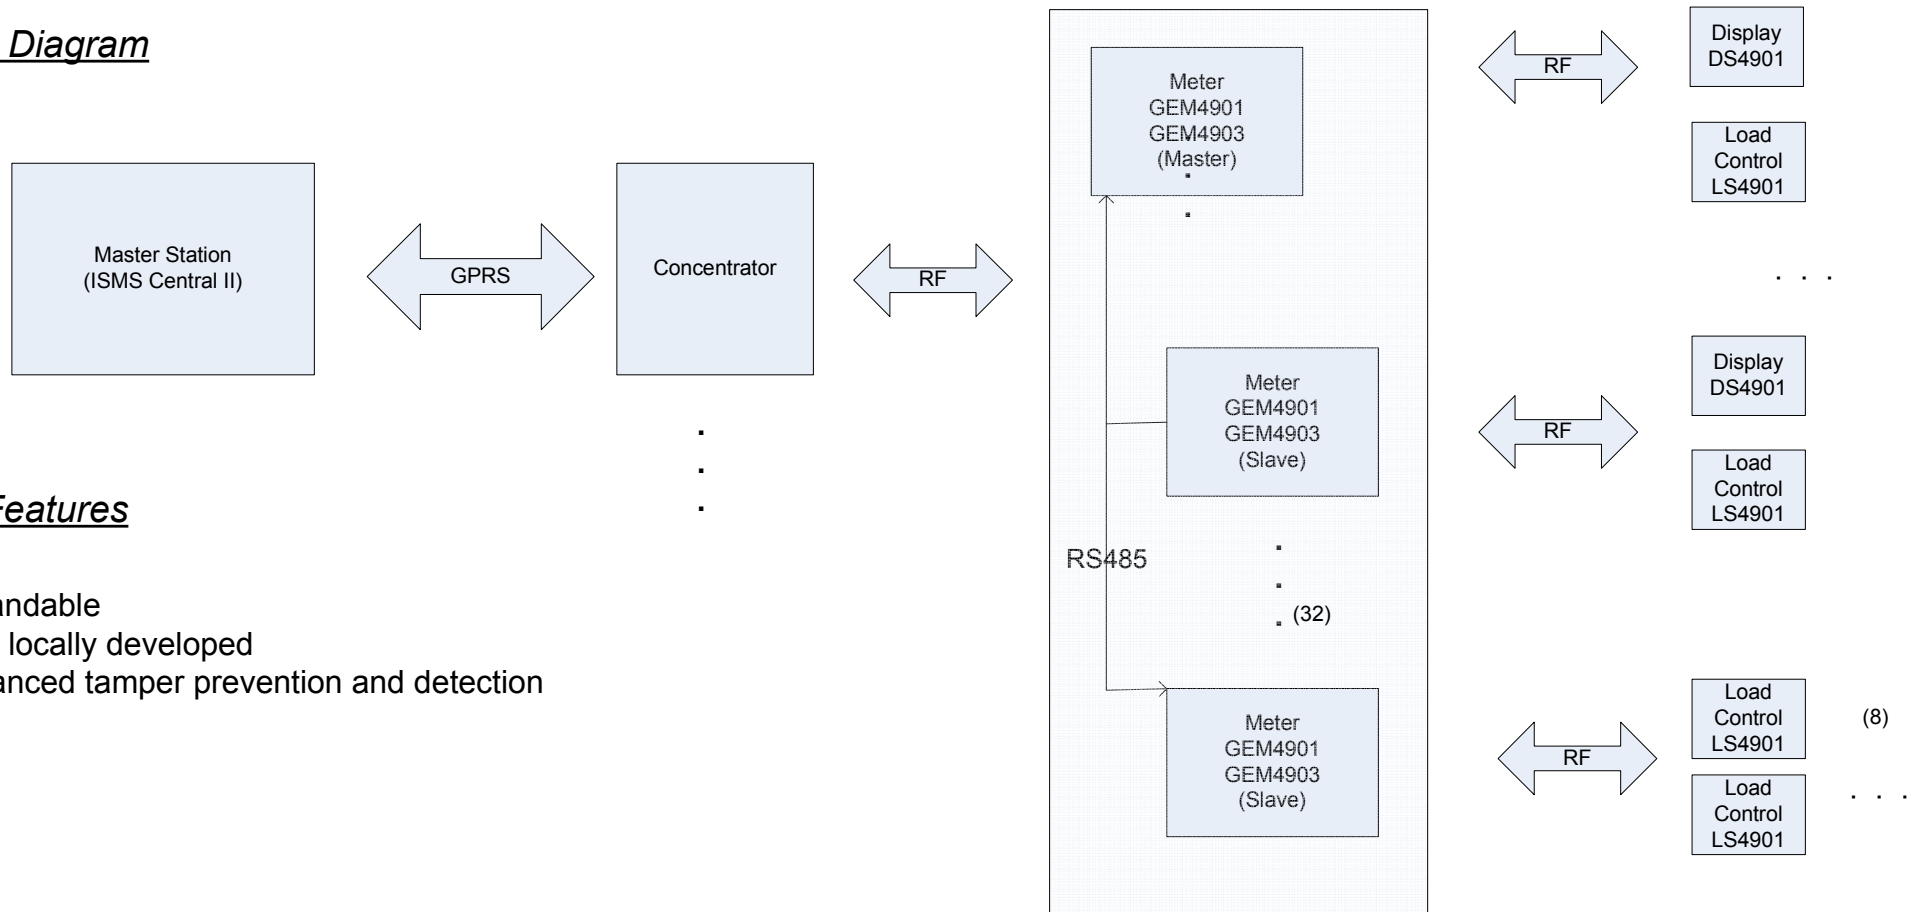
Diagram

Master Station
(ISMS Central II)

GPRS

Concentrator

RF

Meter
GEM4901
GEM4903
(Master)

RF

Display
DS4901

Load
Control
LS4901

. . .

Meter
GEM4901
GEM4903
(Slave)

RF

Display
DS4901

Load
Control
LS4901

RS485

(32)

Meter
GEM4901
GEM4903
(Slave)

RF

Load
Control
LS4901

(8)

Load
Control
LS4901

. . .

Features

andable
locally developed
anced tamper prevention and detection